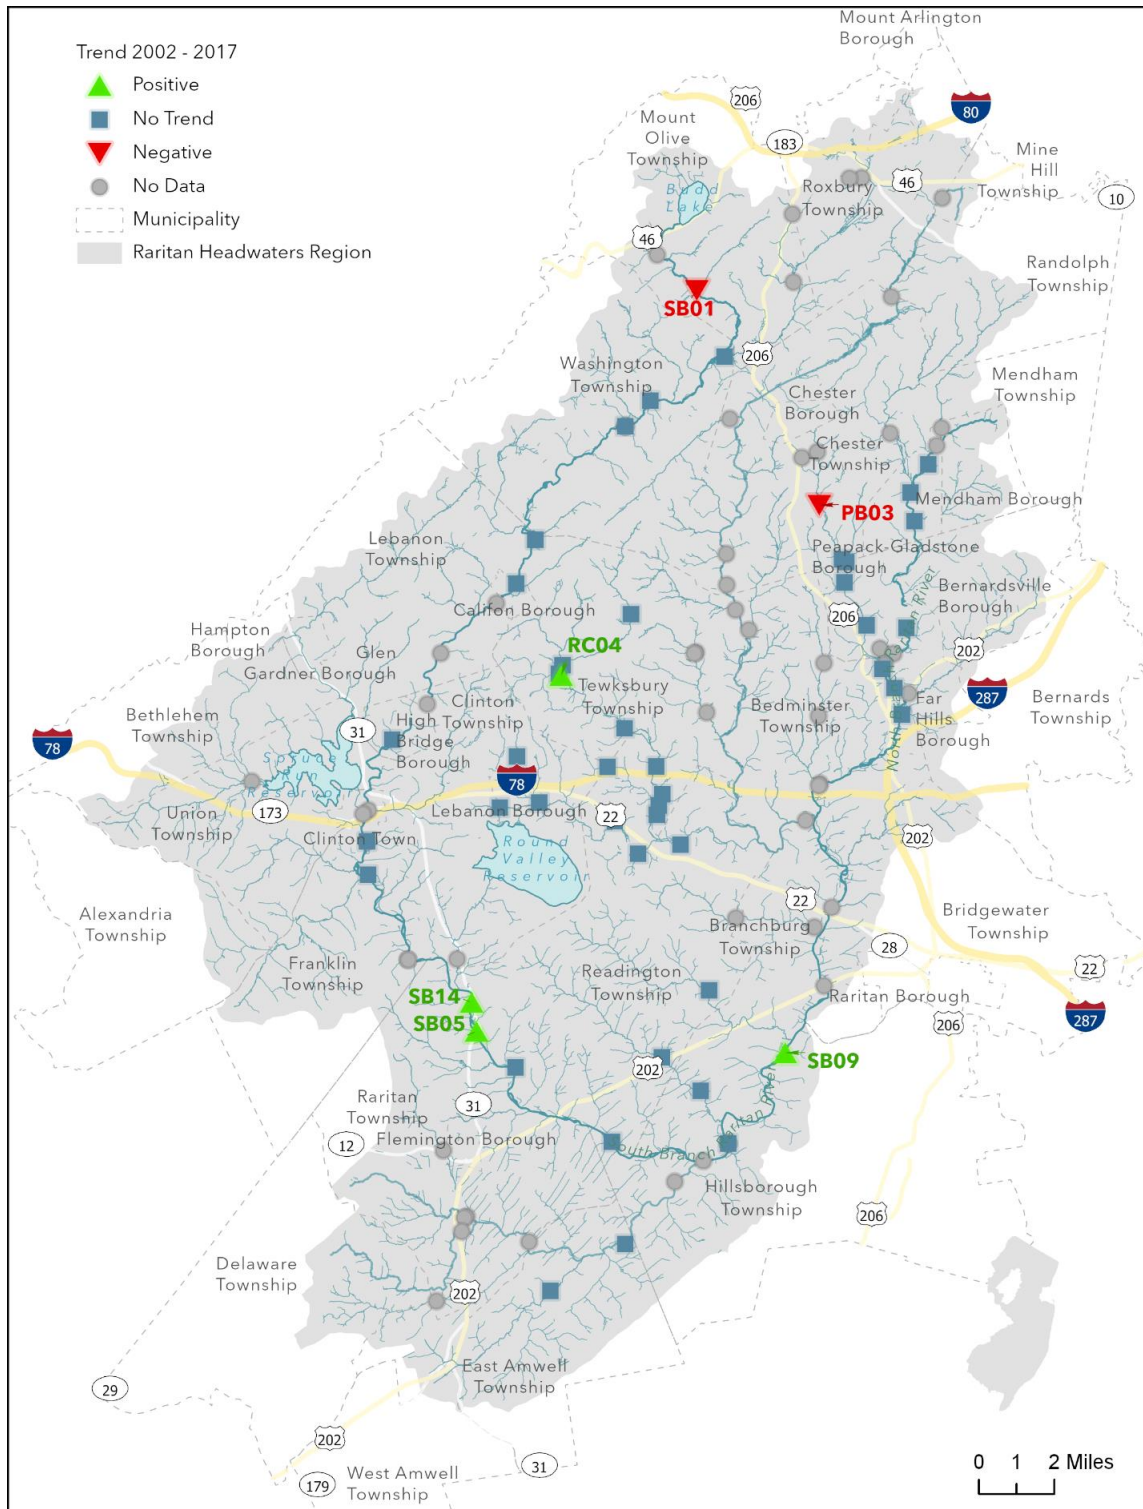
Trend 2002 - 2017
Positive
No Trend
Negative
No Data
Municipality
Raritan Headwaters Region

Mount Arlington Borough
206
80
Mount Olive Township
183
Budd Lake
Roxbury Township
46
Mine Hill Township
10
46
SB01
Randolph Township
206
Washington Township
Chester Borough
Mendham Township
Chester Township
PB03
Mendham Borough
Lebanon Township
Peapack-Gladstone Borough
Bernardsville Borough
Califon Borough
206
North Branch Raritan River
RC04
Hampton Borough
Glen Gardner Borough
202
Tewksbury Township
Clinton
287
Bernards Township
Bethlehem Township
High Bridge Borough
Township
Bedminster Township
Far Hills Borough
31
78
Spruce Run Reservoir
78
Union Township
173
Lebanon Borough
22
Clinton Town
Round Valley Reservoir
202
Alexandria Township
22
Branchburg Township
Bridgewater Township
28
Franklin Township
Readington Township
22
SB14
Raritan Borough
SB05
206
287
SB09
202
Raritan Township
31
12
Flemington Borough
South Branch Raritan River
Hillsborough Township
206
Delaware Township
202
East Amwell Township
29
202
West Amwell Township
179
31
0 1 2 Miles